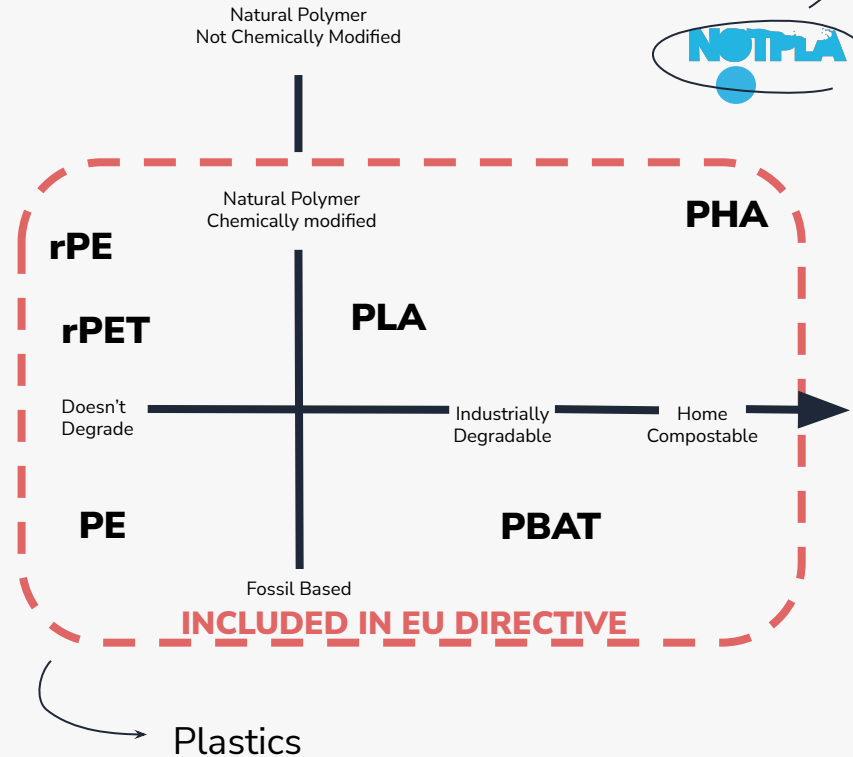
Natural Polymer
Not Chemically Modified

NOTPLA

Natural Polymer
Chemically modified

PHA

rPE

rPET

PLA

Doesn't Degrade

Industrially Degradable

Home Compostable

PE

PBAT

Fossil Based

INCLUDED IN EU DIRECTIVE

Plastics